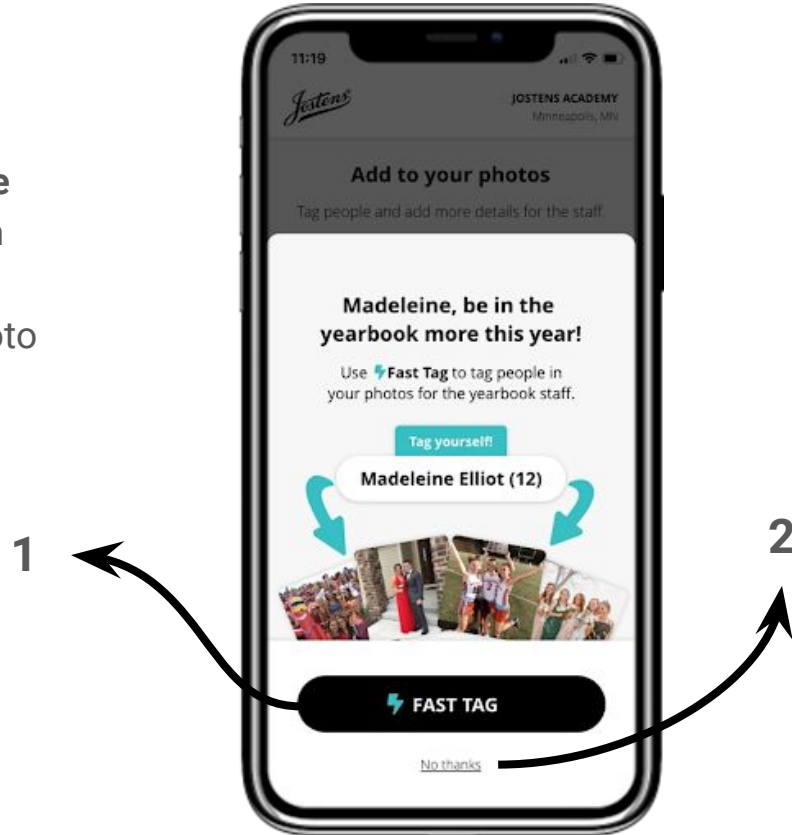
e

n

oto

11:19

Jostens

JOSTENS ACADEMY
Minneapolis, MN

Add to your photos

Tag people and add more details for the staff.

Madeleine, be in the yearbook more this year!

Use Fast Tag to tag people in your photos for the yearbook staff.

Tag yourself!

Madeleine Elliot (12)

1

2

FAST TAG

No thanks